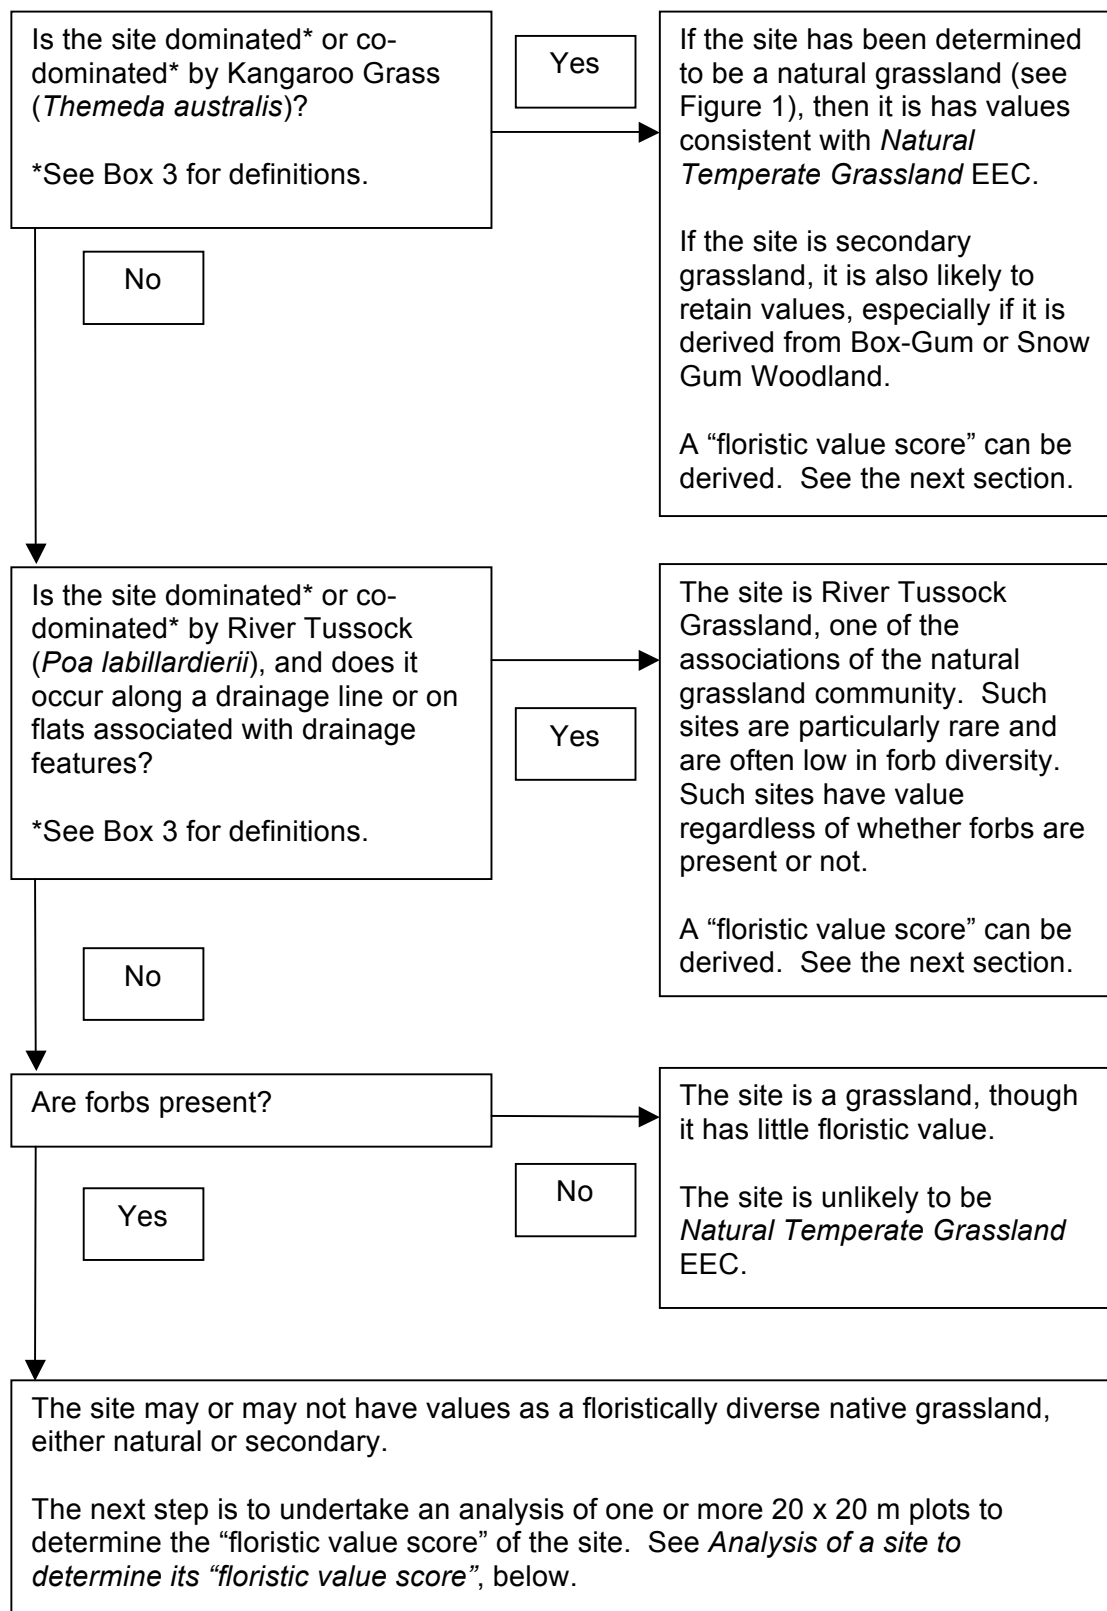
Is the site dominated* or co-dominated* by Kangaroo Grass (*Themeda australis*)?

*See Box 3 for definitions.

Yes

If the site has been determined to be a natural grassland (see Figure 1), then it is has values consistent with *Natural Temperate Grassland* EEC.

If the site is secondary grassland, it is also likely to retain values, especially if it is derived from Box-Gum or Snow Gum Woodland.

A "floristic value score" can be derived. See the next section.

No

Is the site dominated* or co-dominated* by River Tussock (*Poa labillardierii*), and does it occur along a drainage line or on flats associated with drainage features?

*See Box 3 for definitions.

Yes

The site is River Tussock Grassland, one of the associations of the natural grassland community. Such sites are particularly rare and are often low in forb diversity. Such sites have value regardless of whether forbs are present or not.

A "floristic value score" can be derived. See the next section.

No

Are forbs present?

No

The site is a grassland, though it has little floristic value.

The site is unlikely to be *Natural Temperate Grassland* EEC.

Yes

The site may or may not have values as a floristically diverse native grassland, either natural or secondary.

The next step is to undertake an analysis of one or more 20 x 20 m plots to determine the "floristic value score" of the site. See *Analysis of a site to determine its "floristic value score"*, below.